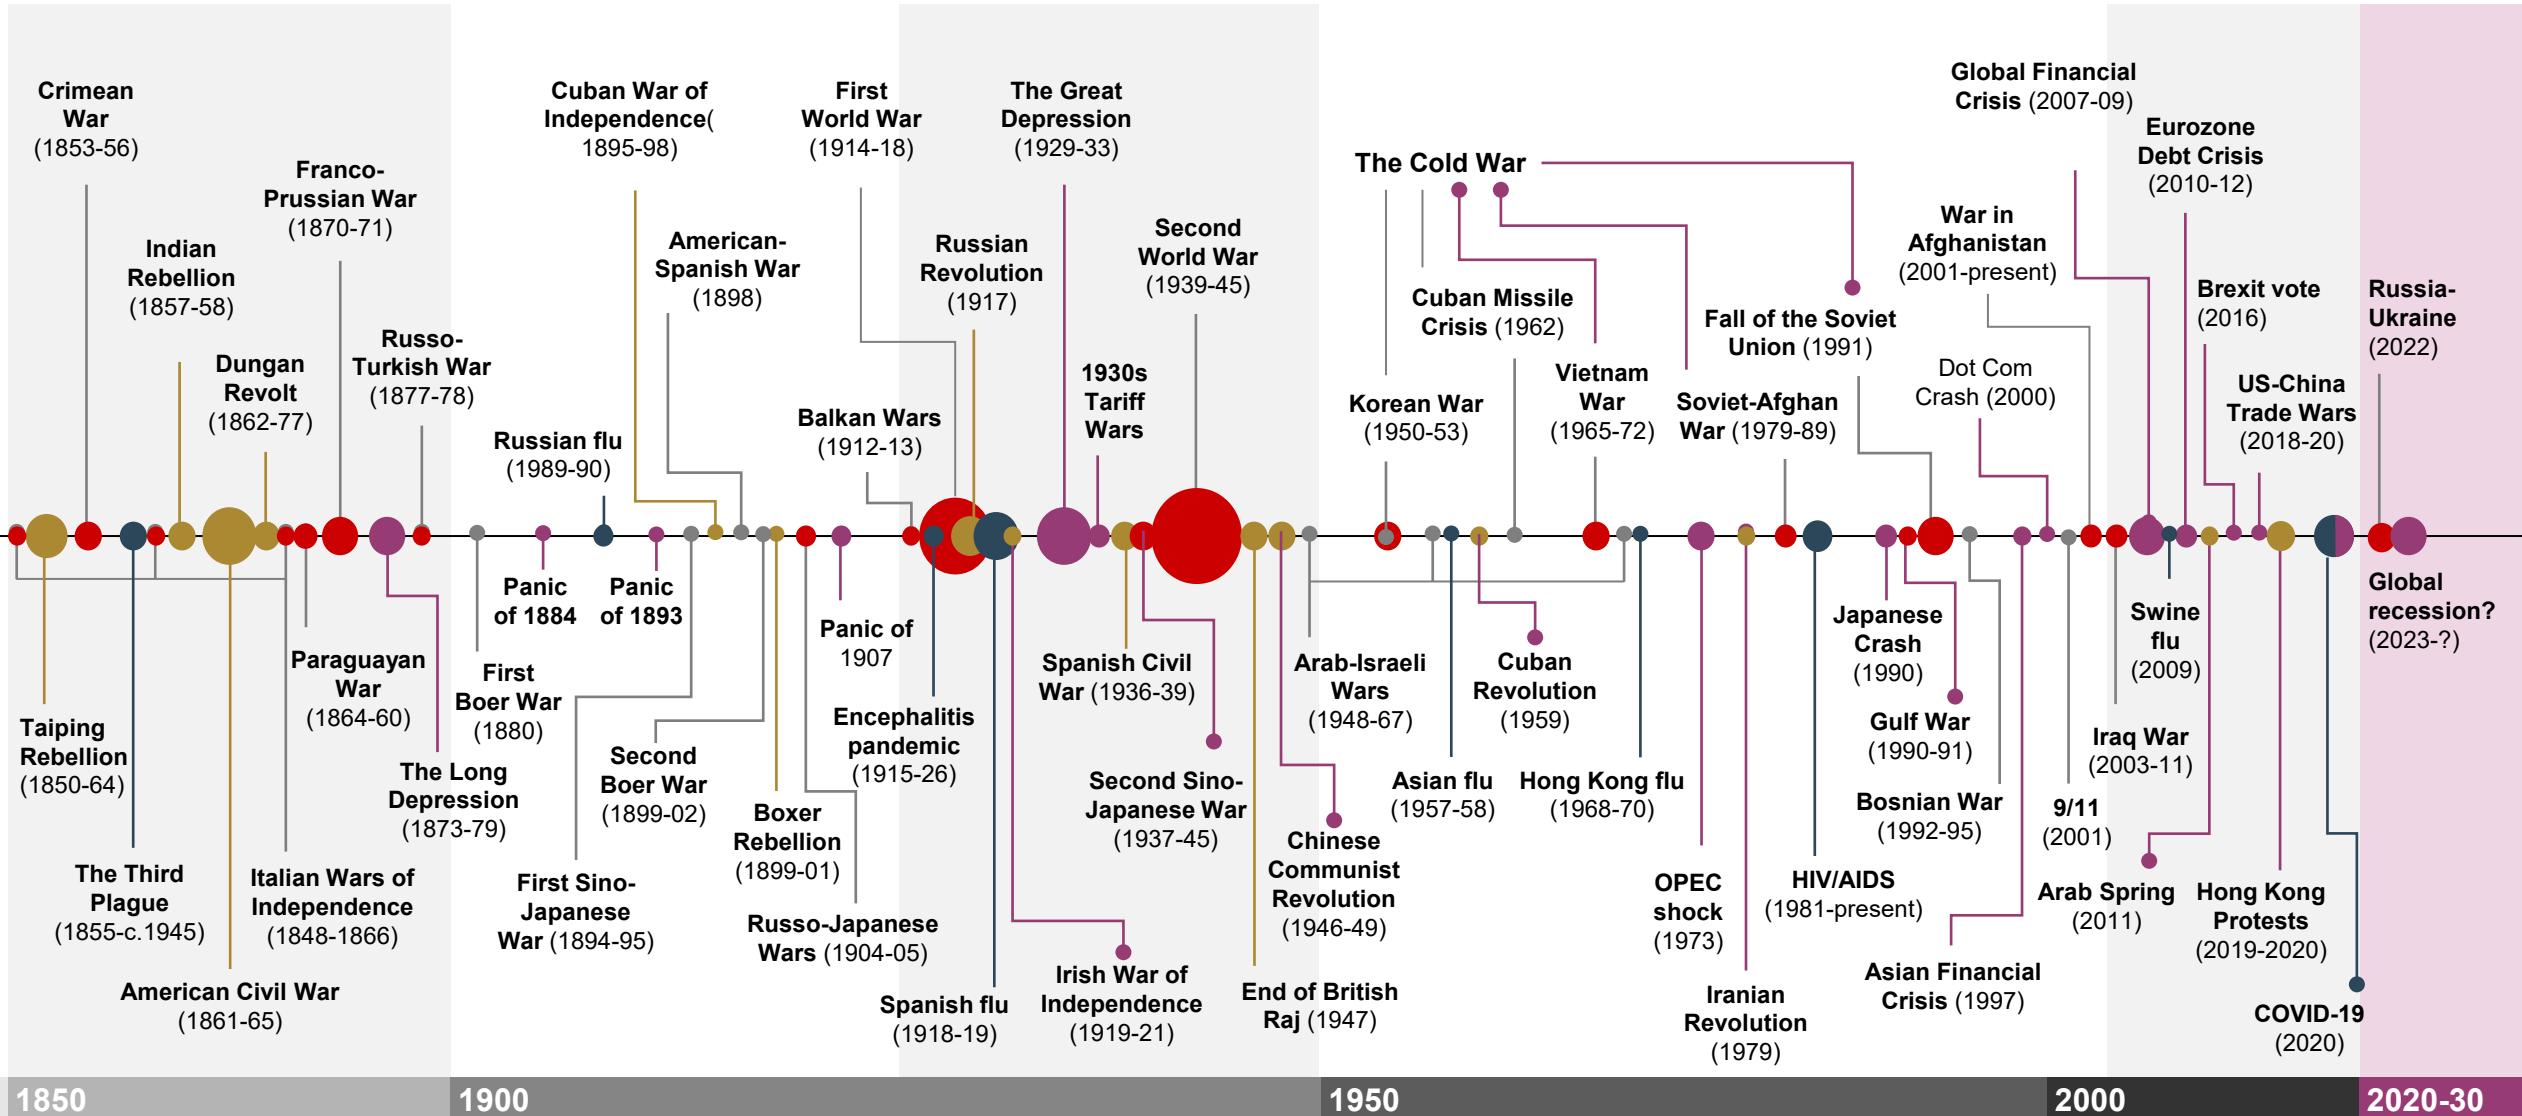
Crimean War (1853-56)

Franco-Prussian War (1870-71)

Indian Rebellion (1857-58)

Dungan Revolt (1862-77)

Russo-Turkish War (1877-78)

Cuban War of Independence( 1895-98)

American-Spanish War (1898)

Russian flu (1989-90)

First World War (1914-18)

The Great Depression (1929-33)

Russian Revolution (1917)

Balkan Wars (1912-13)

Second World War (1939-45)

1930s Tariff Wars

The Cold War

Cuban Missile Crisis (1962)

Korean War (1950-53)

Vietnam War (1965-72)

Fall of the Soviet Union (1991)

Soviet-Afghan War (1979-89)

Global Financial Crisis (2007-09)

War in Afghanistan (2001-present)

Dot Com Crash (2000)

Eurozone Debt Crisis (2010-12)

Brexit vote (2016)

US-China Trade Wars (2018-20)

Russia-Ukraine (2022)

Taiping Rebellion (1850-64)

The Third Plague (1855-c.1945)

American Civil War (1861-65)

Italian Wars of Independence (1848-1866)

Paraguayan War (1864-60)

The Long Depression (1873-79)

Panic of 1884

Panic of 1893

First Boer War (1880)

First Sino-Japanese War (1894-95)

Second Boer War (1899-02)

Boxer Rebellion (1899-01)

Russo-Japanese Wars (1904-05)

Panic of 1907

Encephalitis pandemic (1915-26)

Spanish flu (1918-19)

Irish War of Independence (1919-21)

Spanish Civil War (1936-39)

Second Sino-Japanese War (1937-45)

End of British Raj (1947)

Chinese Communist Revolution (1946-49)

Arab-Israeli Wars (1948-67)

Cuban Revolution (1959)

Asian flu (1957-58)

Hong Kong flu (1968-70)

OPEC shock (1973)

Iranian Revolution (1979)

HIV/AIDS (1981-present)

Japanese Crash (1990)

Gulf War (1990-91)

Bosnian War (1992-95)

Asian Financial Crisis (1997)

9/11 (2001)

Iraq War (2003-11)

Swine flu (2009)

Arab Spring (2011)

Hong Kong Protests (2019-2020)

COVID-19 (2020)

Global recession? (2023-?)

1850
1900
1950
2000
2020-30